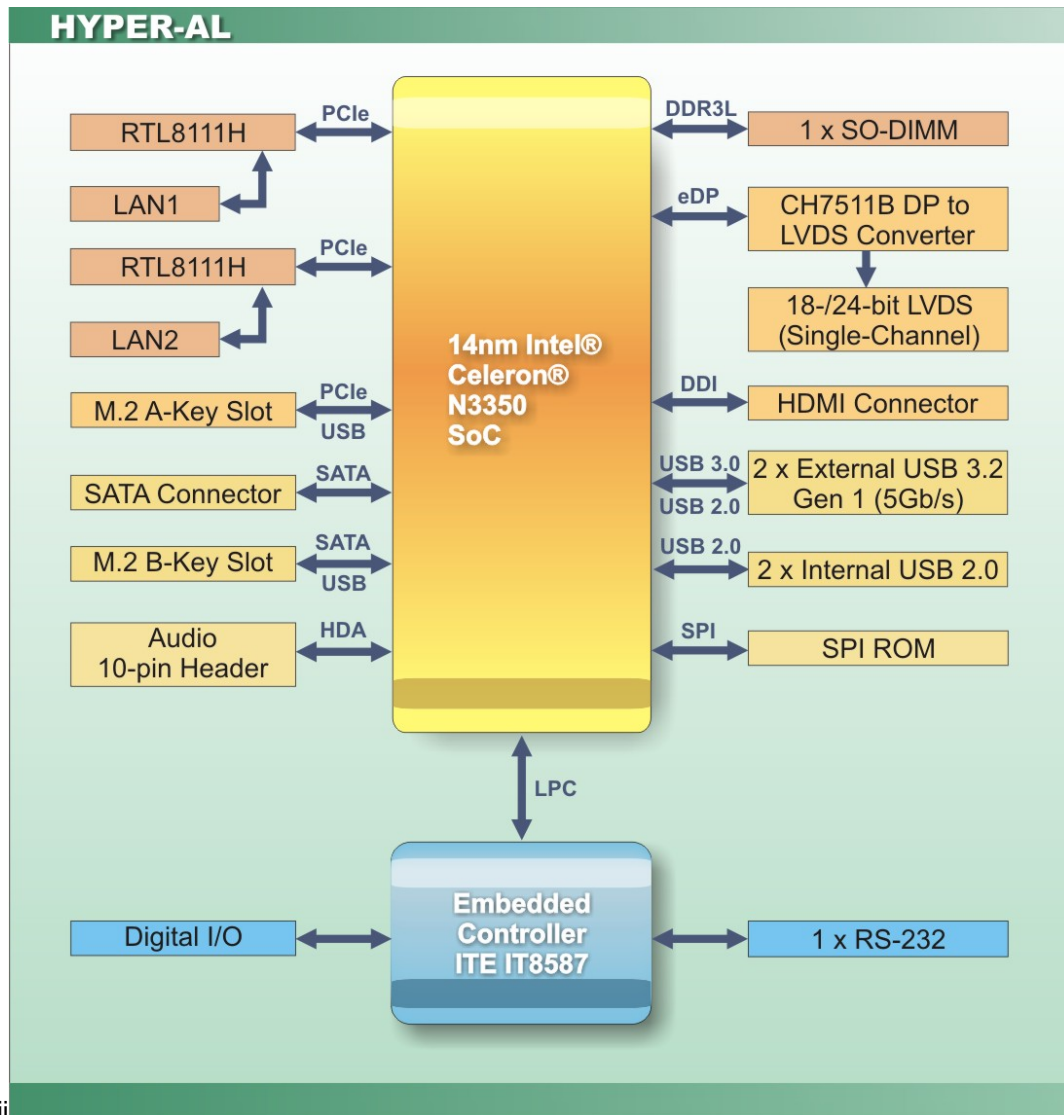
HYPER-AL

RTL8111H
PCIe
LAN1
RTL8111H
PCIe
LAN2
M.2 A-Key Slot
PCIe
USB
SATA Connector
SATA
M.2 B-Key Slot
SATA
USB
Audio 10-pin Header
HDA

14nm Intel® Celeron® N3350 SoC

DDR3L
1 x SO-DIMM
eDP
CH7511B DP to LVDS Converter
18-/24-bit LVDS (Single-Channel)
DDI
HDMI Connector
USB 3.0
USB 2.0
2 x External USB 3.2 Gen 1 (5Gb/s)
USB 2.0
2 x Internal USB 2.0
SPI
SPI ROM

LPC

Digital I/O
Embedded Controller ITE IT8587
1 x RS-232

ii